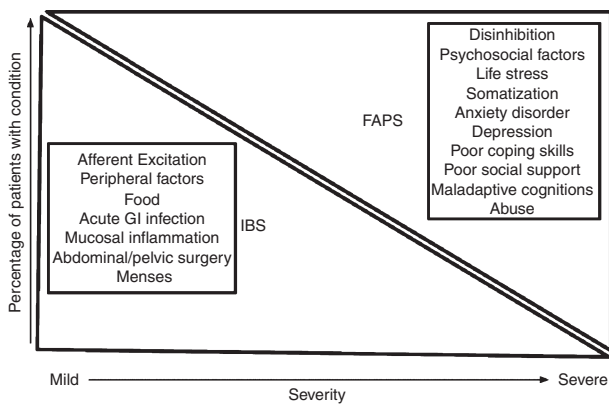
Percentage of patients with condition

Disinhibition
Psychosocial factors
Life stress
Somatization
Anxiety disorder
Depression
Poor coping skills
Poor social support
Maladaptive cognitions
Abuse

FAPS

Afferent Excitation
Peripheral factors
Food
Acute GI infection
Mucosal inflammation
Abdominal/pelvic surgery
Menses

IBS

Mild

Severe

Severity